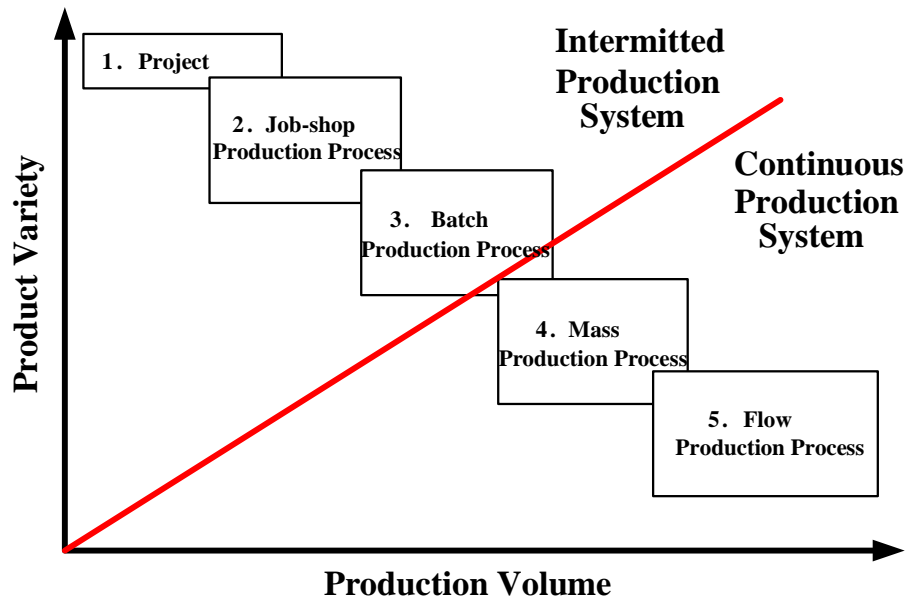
Intermitted Production System

Continuous Production System

1. Project

2. Job-shop Production Process

3. Batch Production Process

4. Mass Production Process

5. Flow Production Process

Product Variety

Production Volume